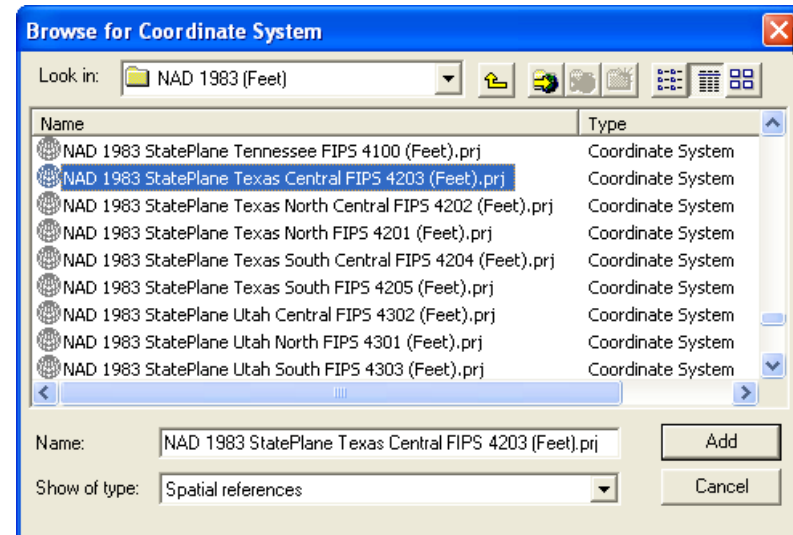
Browse for Coordinate System

Look in: NAD 1983 (Feet)

| Name | Type |
|---|---|
| NAD 1983 StatePlane Tennessee FIPS 4100 (Feet).prj | Coordinate System |
| NAD 1983 StatePlane Texas Central FIPS 4203 (Feet).prj | Coordinate System |
| NAD 1983 StatePlane Texas North Central FIPS 4202 (Feet).prj | Coordinate System |
| NAD 1983 StatePlane Texas North FIPS 4201 (Feet).prj | Coordinate System |
| NAD 1983 StatePlane Texas South Central FIPS 4204 (Feet).prj | Coordinate System |
| NAD 1983 StatePlane Texas South FIPS 4205 (Feet).prj | Coordinate System |
| NAD 1983 StatePlane Utah Central FIPS 4302 (Feet).prj | Coordinate System |
| NAD 1983 StatePlane Utah North FIPS 4301 (Feet).prj | Coordinate System |
| NAD 1983 StatePlane Utah South FIPS 4303 (Feet).prj | Coordinate System |

Name: NAD 1983 StatePlane Texas Central FIPS 4203 (Feet).prj

Add

Show of type: Spatial references

Cancel